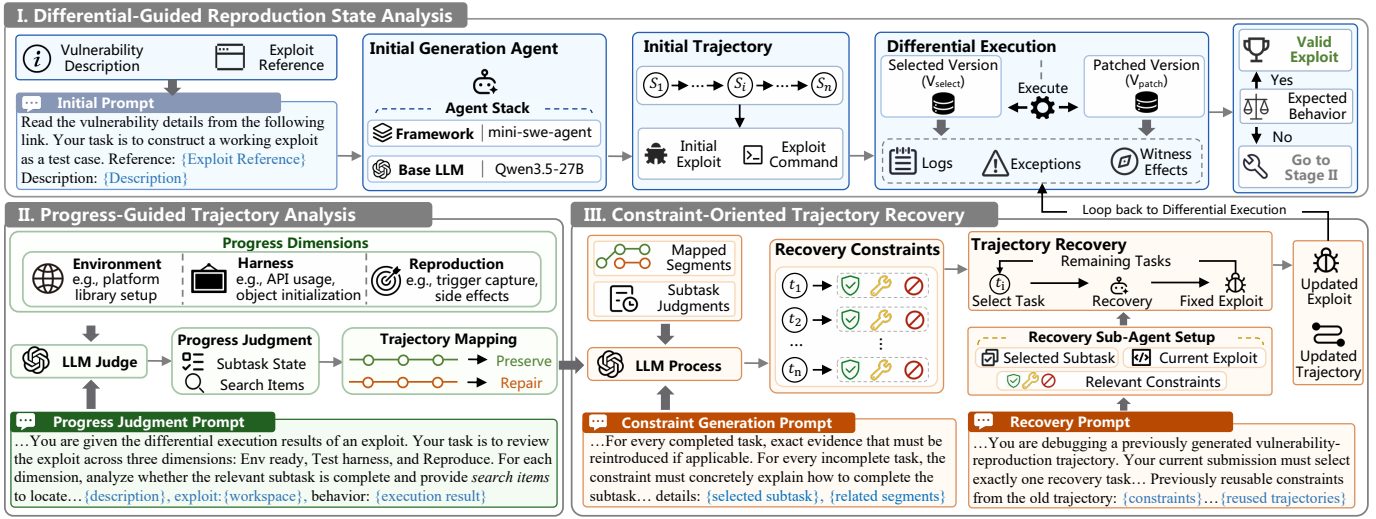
I. Differential-Guided Reproduction State Analysis

Vulnerability Description

Exploit Reference

Initial Prompt

Read the vulnerability details from the following link. Your task is to construct a working exploit as a test case. Reference: {Exploit Reference} Description: {Description}

Initial Generation Agent

Agent Stack

Framework | mini-swe-agent

Base LLM | Qwen3.5-27B

Initial Trajectory

$S_1$ → ··· → $S_i$ → ··· → $S_n$

Initial Exploit

Exploit Command

Differential Execution

Selected Version ($V_{select}$)

Execute

Patched Version ($V_{patch}$)

Logs

Exceptions

Witness Effects

Valid Exploit

Yes

Expected Behavior

No

Go to Stage II

II. Progress-Guided Trajectory Analysis

Progress Dimensions

Environment e.g., platform library setup

Harness e.g., API usage, object initialization

Reproduction e.g., trigger capture, side effects

LLM Judge

Progress Judgment

Subtask State

Search Items

Trajectory Mapping

Preserve

Repair

Progress Judgment Prompt

…You are given the differential execution results of an exploit. Your task is to review the exploit across three dimensions: Env ready, Test harness, and Reproduce. For each dimension, analyze whether the relevant subtask is complete and provide search items to locate… {description}, exploit:{workspace}, behavior: {execution result}

III. Constraint-Oriented Trajectory Recovery

Loop back to Differential Execution

Mapped Segments

Subtask Judgments

LLM Process

Recovery Constraints

$t_1$

$t_2$

…

$t_n$

Trajectory Recovery

Remaining Tasks

$t_i$

Select Task

Recovery

Fixed Exploit

Recovery Sub-Agent Setup

Selected Subtask

Current Exploit

Relevant Constraints

Updated Exploit

Updated Trajectory

Constraint Generation Prompt

…For every completed task, exact evidence that must be reintroduced if applicable. For every incomplete task, the constraint must concretely explain how to complete the subtask… details: {selected subtask}, {related segments}

Recovery Prompt

…You are debugging a previously generated vulnerability-reproduction trajectory. Your current submission must select exactly one recovery task… Previously reusable constraints from the old trajectory: {constraints}…{reused trajectories}